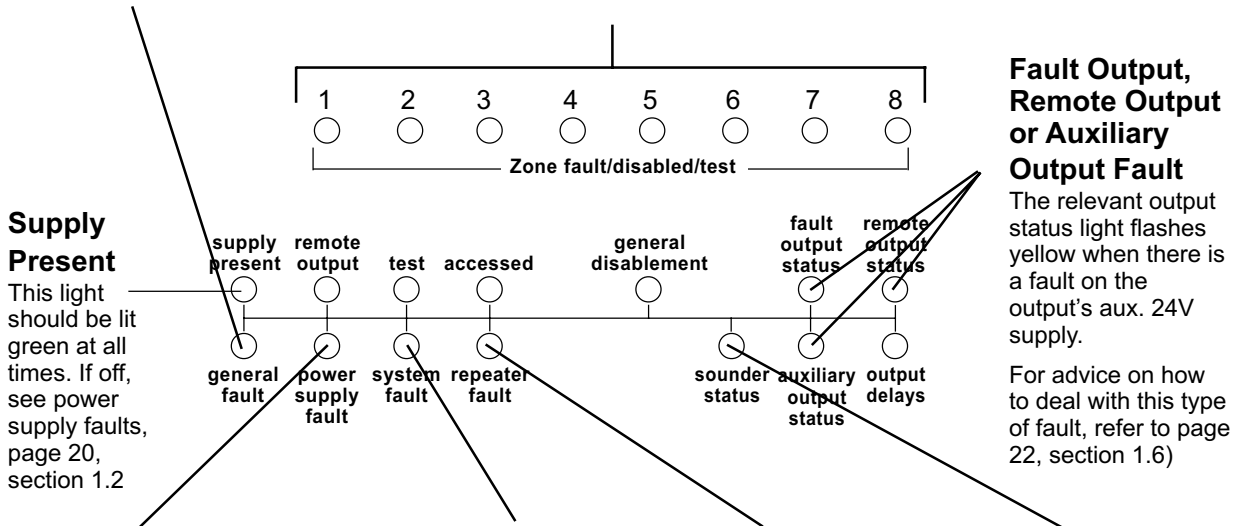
1 2 3 4 5 6 7 8

Zone fault/disabled/test

**Fault Output, Remote Output or Auxiliary Output Fault**

The relevant output status light flashes yellow when there is a fault on the output's aux. 24V supply.

For advice on how to deal with this type of fault, refer to page 22, section 1.6)

**Supply Present**

This light should be lit green at all times. If off, see power supply faults, page 20, section 1.2

supply present

remote output

test

accessed

general disablement

fault output status

remote output status

general fault

power supply fault

system fault

repeater fault

sounder status

auxiliary output status

output delays